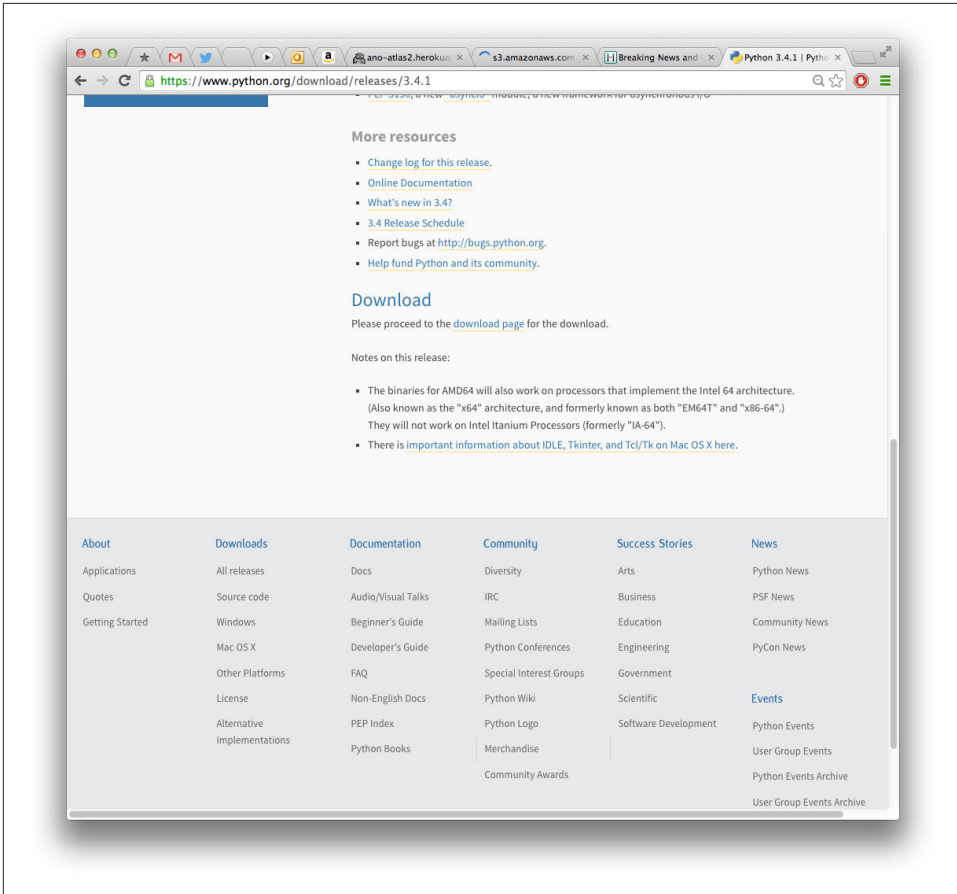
ano-atlas2.herokua ×
s3.amazonaws.com ×
Breaking News and ×
Python 3.4.1 | Pytho ×

https://www.python.org/download/releases/3.4.1

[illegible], a new "asyncio" module, a new framework for asynchronous I/O

More resources

- Change log for this release.
- Online Documentation
- What's new in 3.4?
- 3.4 Release Schedule
- Report bugs at http://bugs.python.org.
- Help fund Python and its community.

Download

Please proceed to the download page for the download.

Notes on this release:

- The binaries for AMD64 will also work on processors that implement the Intel 64 architecture. (Also known as the "x64" architecture, and formerly known as both "EM64T" and "x86-64".) They will not work on Intel Itanium Processors (formerly "IA-64").
- There is important information about IDLE, Tkinter, and Tcl/Tk on Mac OS X here.

About
Applications
Quotes
Getting Started

Downloads
All releases
Source code
Windows
Mac OS X
Other Platforms
License
Alternative Implementations

Documentation
Docs
Audio/Visual Talks
Beginner's Guide
Developer's Guide
FAQ
Non-English Docs
PEP Index
Python Books

Community
Diversity
IRC
Mailing Lists
Python Conferences
Special Interest Groups
Python Wiki
Python Logo
Merchandise
Community Awards

Success Stories
Arts
Business
Education
Engineering
Government
Scientific
Software Development

News
Python News
PSF News
Community News
PyCon News

Events
Python Events
User Group Events
Python Events Archive
User Group Events Archive